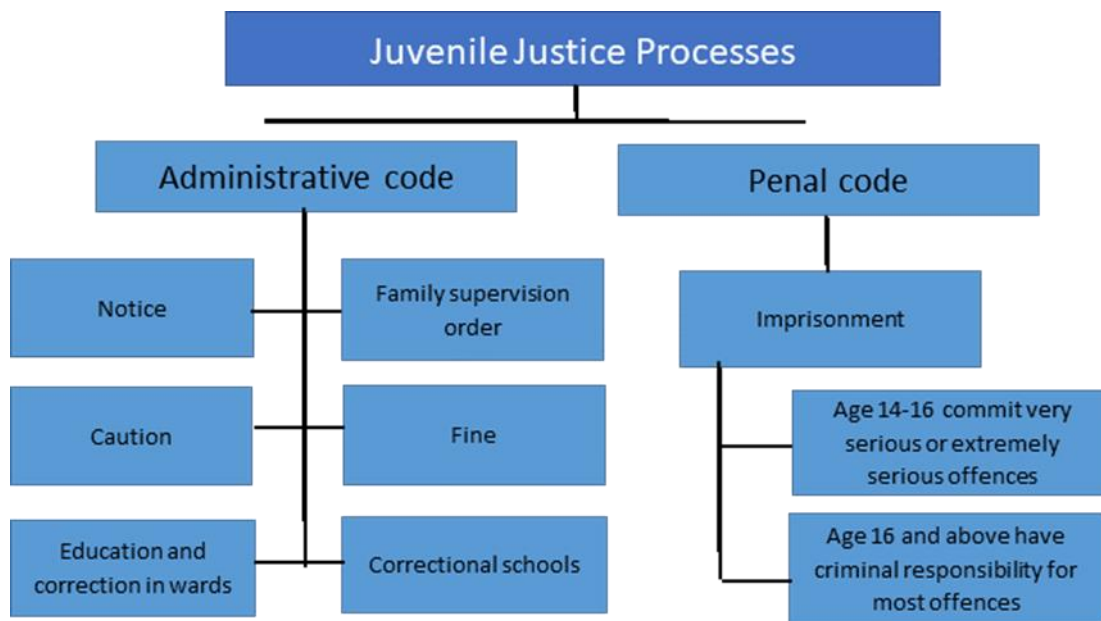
Juvenile Justice Processes

Administrative code

Penal code

Notice

Family supervision order

Caution

Fine

Education and correction in wards

Correctional schools

Imprisonment

Age 14-16 commit very serious or extremely serious offences

Age 16 and above have criminal responsibility for most offences